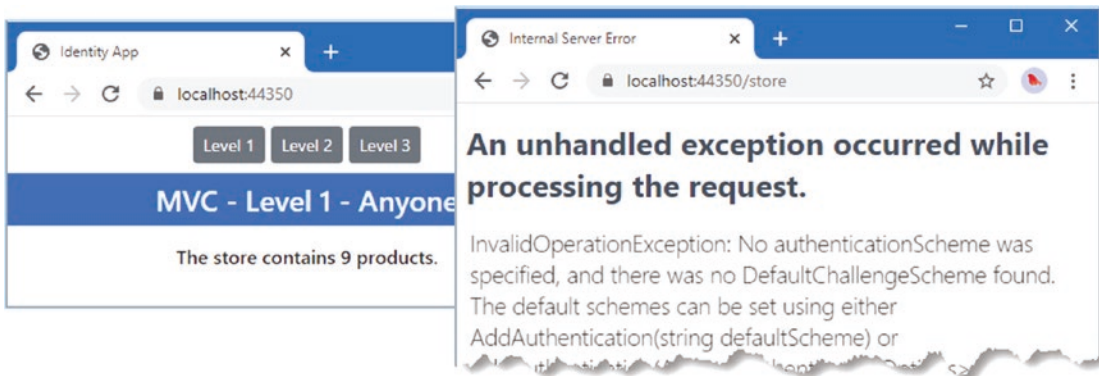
Identity App ×
+
localhost:44350
Level 1 Level 2 Level 3
MVC - Level 1 - Anyone
The store contains 9 products.

Internal Server Error ×
+
localhost:44350/store

An unhandled exception occurred while processing the request.

InvalidOperationException: No authenticationScheme was specified, and there was no DefaultChallengeScheme found. The default schemes can be set using either AddAuthentication(string defaultScheme) or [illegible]